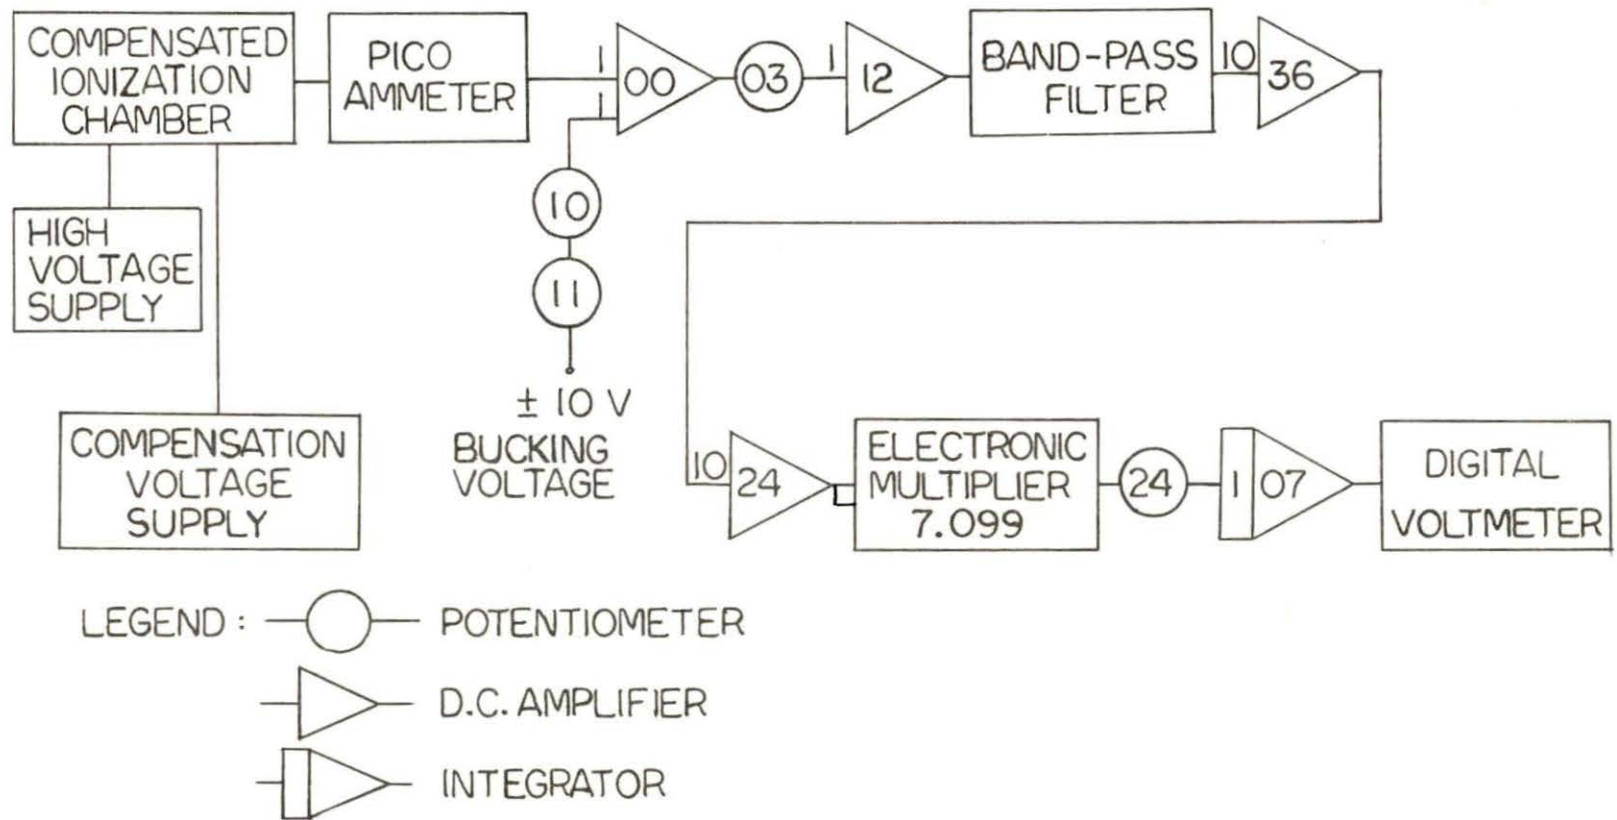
COMPENSATED IONIZATION CHAMBER

PICO AMMETER

1
1
00

03

1
12

BAND-PASS FILTER

10
36

HIGH VOLTAGE SUPPLY

10

11

$\pm$ 10 V
BUCKING VOLTAGE

COMPENSATION VOLTAGE SUPPLY

10
24

ELECTRONIC MULTIPLIER 7.099

24

1
07

DIGITAL VOLTMETER

LEGEND : POTENTIOMETER

D.C. AMPLIFIER

INTEGRATOR